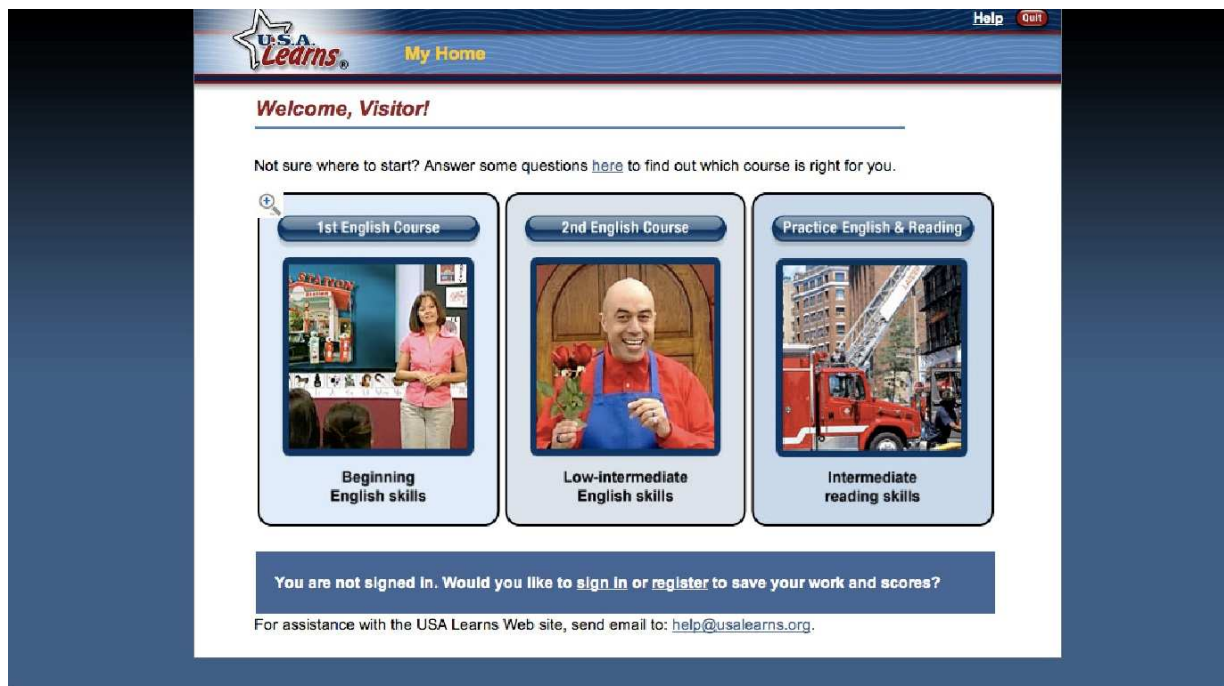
U.S.A. Learns®

My Home

Help Quit

Welcome, Visitor!

Not sure where to start? Answer some questions here to find out which course is right for you.

1st English Course

Beginning English skills

2nd English Course

Low-intermediate English skills

Practice English & Reading

Intermediate reading skills

You are not signed in. Would you like to sign in or register to save your work and scores?

For assistance with the USA Learns Web site, send email to: help@usalearns.org.